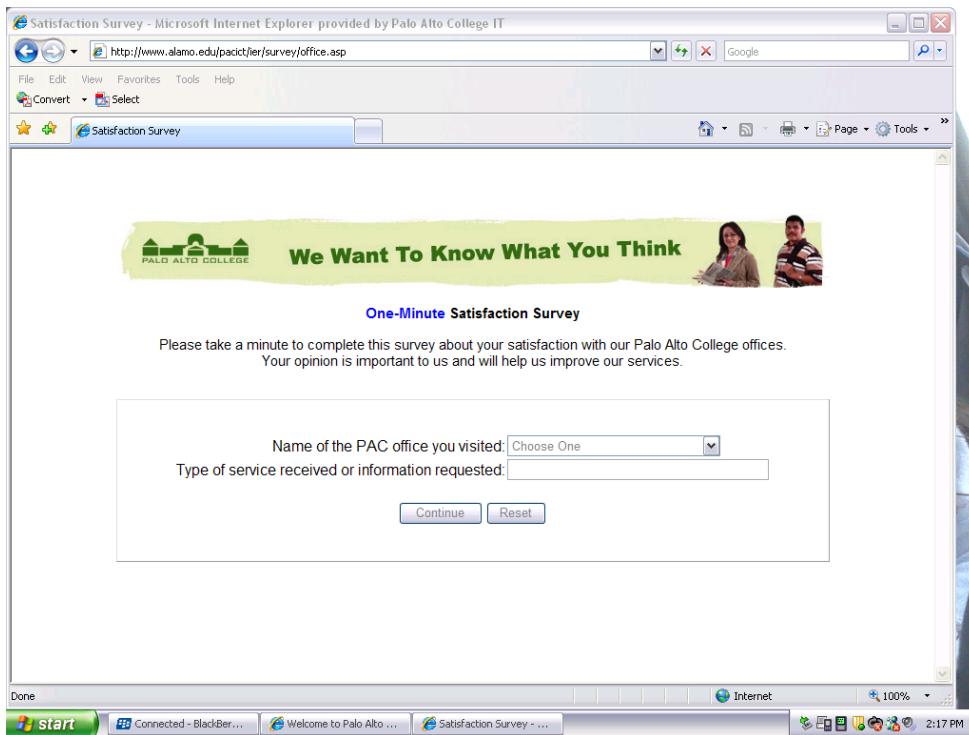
Satisfaction Survey - Microsoft Internet Explorer provided by Palo Alto College IT

http://www.alamo.edu/pacict/ier/survey/office.asp

Google

File Edit View Favorites Tools Help

Convert Select

Satisfaction Survey

Page Tools

PALO ALTO COLLEGE

We Want To Know What You Think

One-Minute Satisfaction Survey

Please take a minute to complete this survey about your satisfaction with our Palo Alto College offices. Your opinion is important to us and will help us improve our services.

Name of the PAC office you visited: Choose One

Type of service received or information requested:

Continue Reset

Done

Internet

100%

start

Connected - BlackBer...

Welcome to Palo Alto ...

Satisfaction Survey - ...

2:17 PM